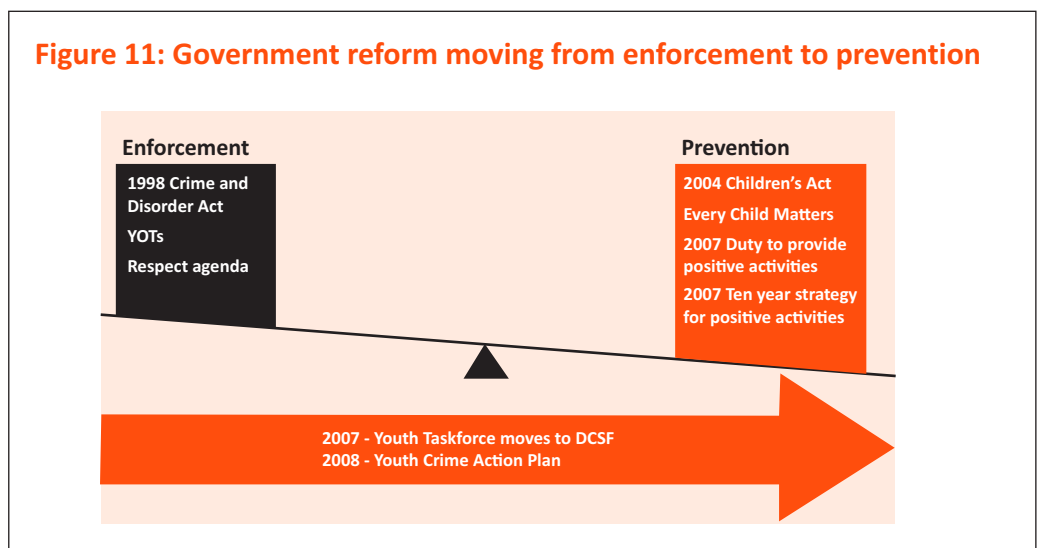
Figure 11: Government reform moving from enforcement to prevention

Enforcement

1998 Crime and Disorder Act

YOTs

Respect agenda

Prevention

2004 Children's Act

Every Child Matters

2007 Duty to provide positive activities

2007 Ten year strategy for positive activities

2007 - Youth Taskforce moves to DCSF
2008 - Youth Crime Action Plan